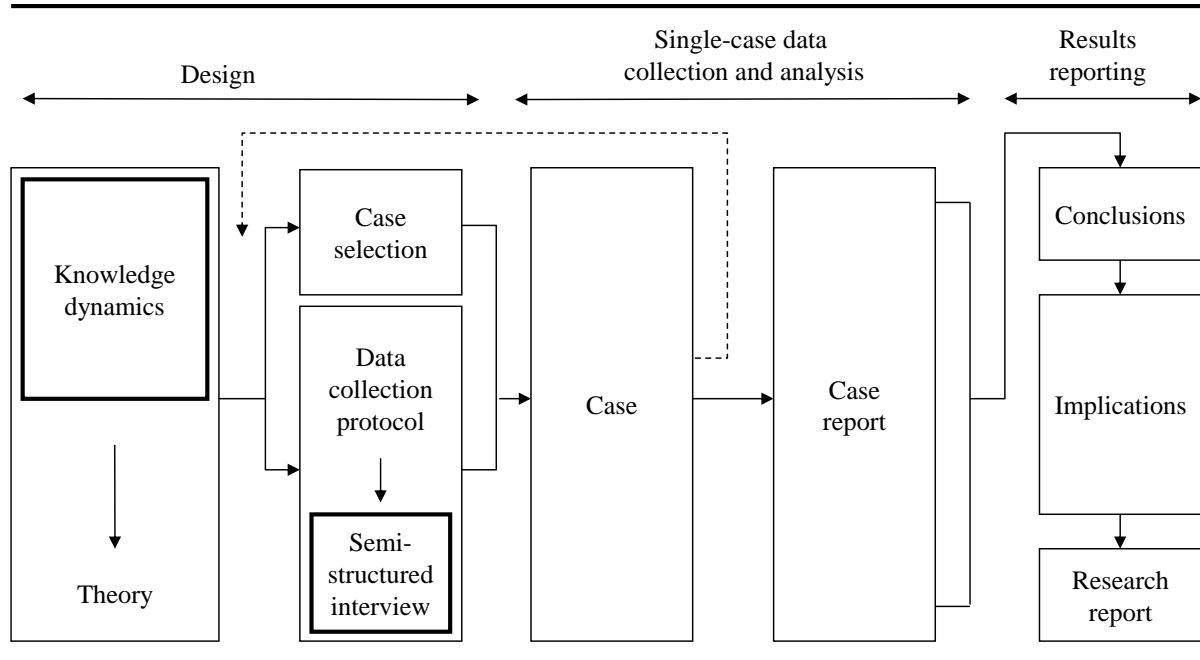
Design

Single-case data collection and analysis

Results reporting

Knowledge dynamics

Theory

Case selection

Data collection protocol

Semi-structured interview

Case

Case report

Conclusions

Implications

Research report